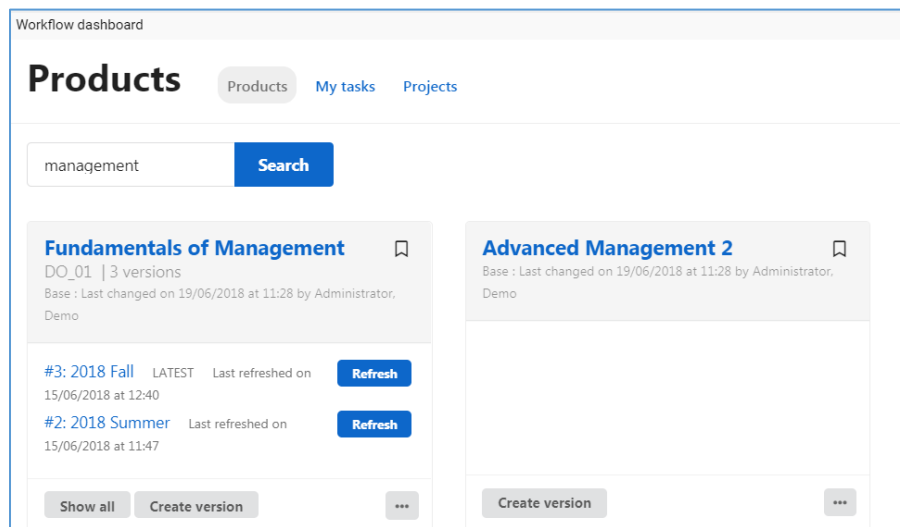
Workflow dashboard

Products

Products My tasks Projects

management

Search

Fundamentals of Management

DO_01 | 3 versions

Base : Last changed on 19/06/2018 at 11:28 by Administrator, Demo

#3: 2018 Fall LATEST Last refreshed on 15/06/2018 at 12:40

Refresh

#2: 2018 Summer Last refreshed on 15/06/2018 at 11:47

Refresh

Show all Create version

•••

Advanced Management 2

Base : Last changed on 19/06/2018 at 11:28 by Administrator, Demo

Create version

•••